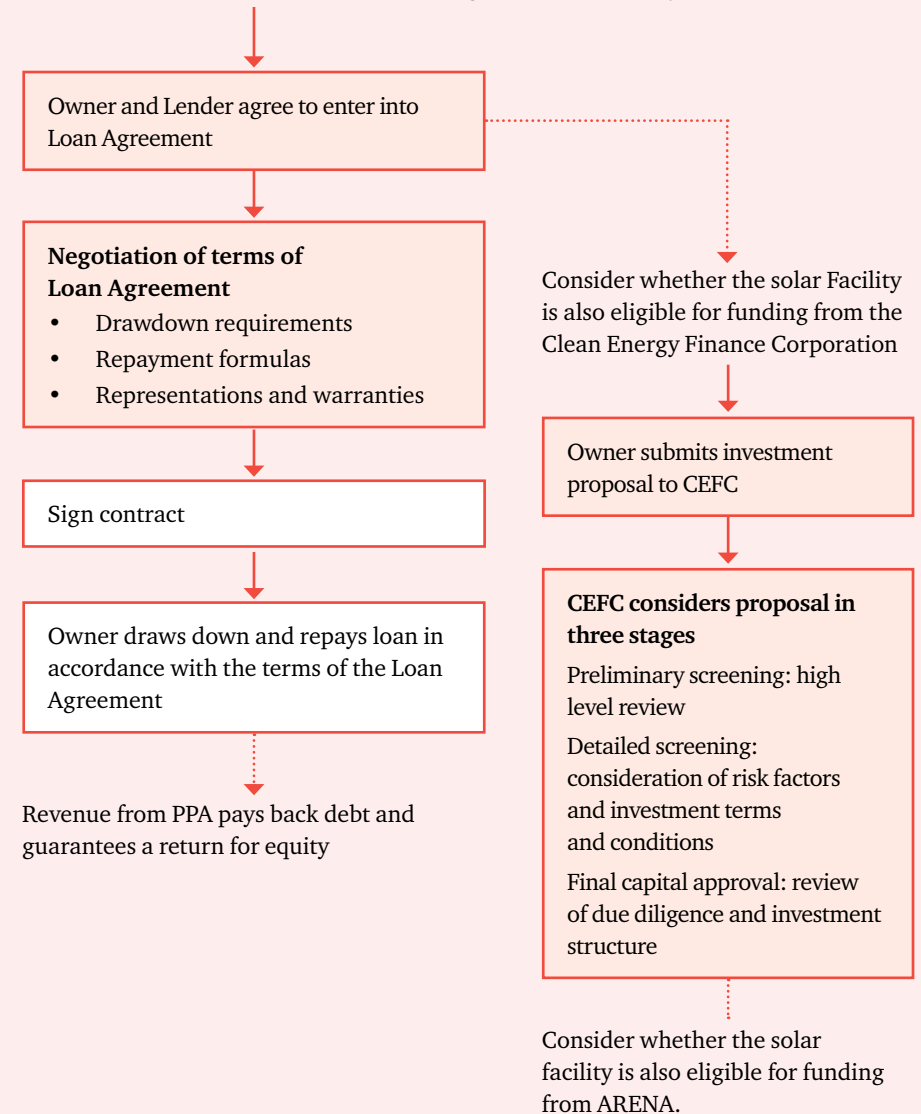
Owner and Lender agree to enter into Loan Agreement

**Negotiation of terms of Loan Agreement**
- Drawdown requirements
- Repayment formulas
- Representations and warranties

Sign contract

Owner draws down and repays loan in accordance with the terms of the Loan Agreement

Revenue from PPA pays back debt and guarantees a return for equity

Consider whether the solar Facility is also eligible for funding from the Clean Energy Finance Corporation

Owner submits investment proposal to CEFC

**CEFC considers proposal in three stages**

Preliminary screening: high level review

Detailed screening: consideration of risk factors and investment terms and conditions

Final capital approval: review of due diligence and investment structure

Consider whether the solar facility is also eligible for funding from ARENA.